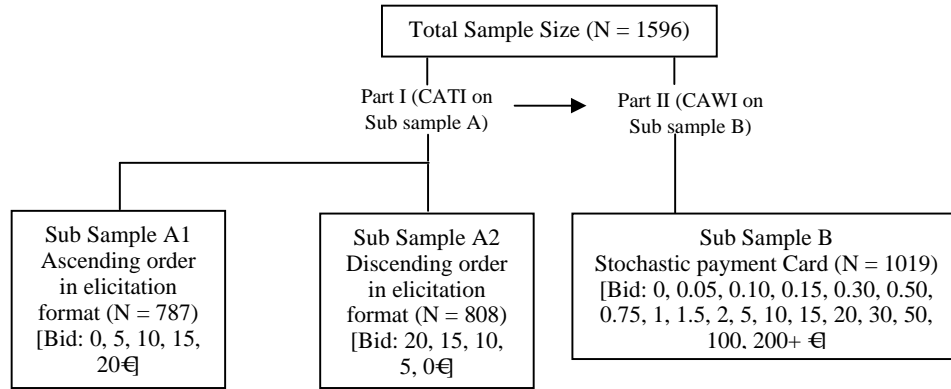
Total Sample Size (N = 1596)

Part I (CATI on Sub sample A)

Part II (CAWI on Sub sample B)

Sub Sample A1 Ascending order in elicitation format (N = 787) [Bid: 0, 5, 10, 15, 20€]

Sub Sample A2 Discending order in elicitation format (N = 808) [Bid: 20, 15, 10, 5, 0€]

Sub Sample B Stochastic payment Card (N = 1019) [Bid: 0, 0.05, 0.10, 0.15, 0.30, 0.50, 0.75, 1, 1.5, 2, 5, 10, 15, 20, 30, 50, 100, 200+ €]